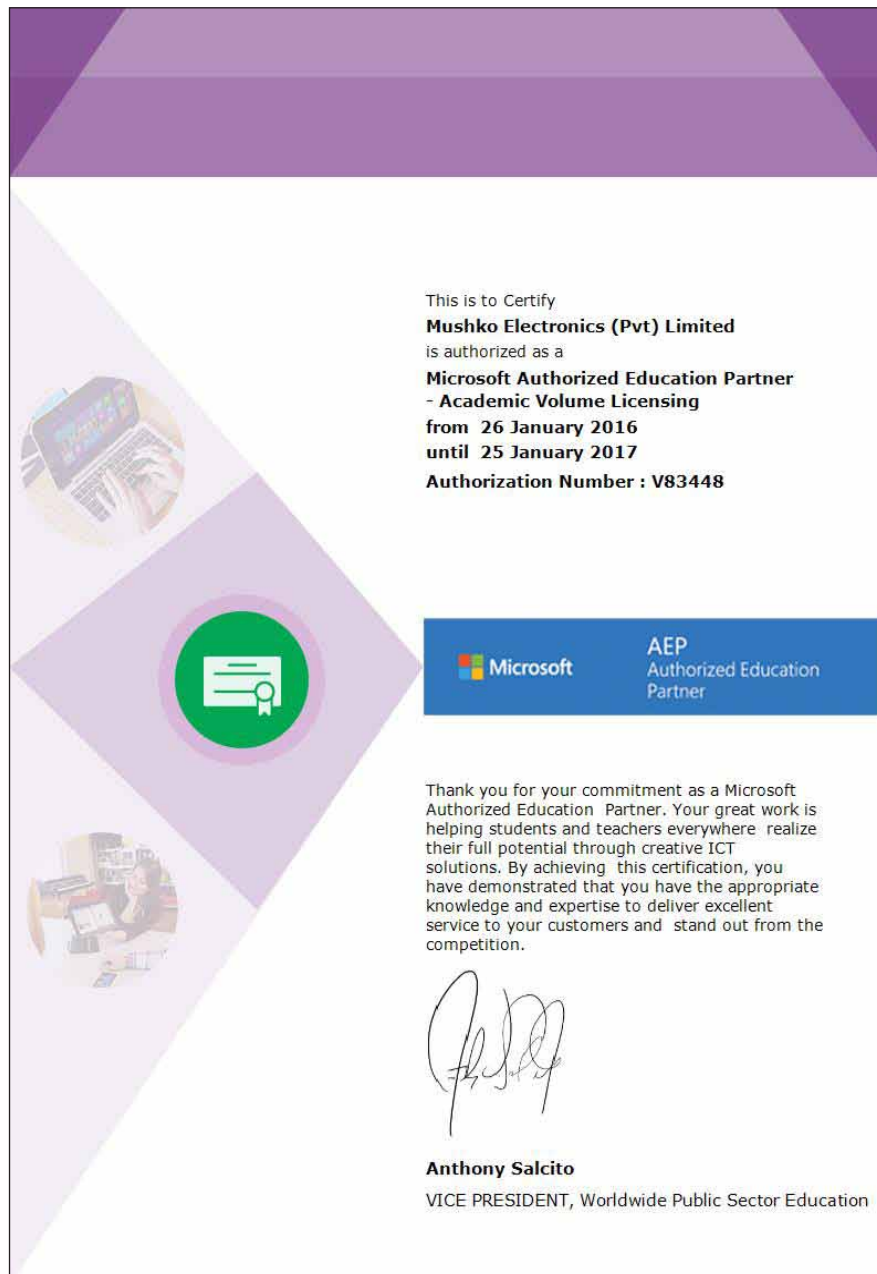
This is to Certify
**Mushko Electronics (Pvt) Limited**
is authorized as a
**Microsoft Authorized Education Partner - Academic Volume Licensing**
**from 26 January 2016**
**until 25 January 2017**
**Authorization Number : V83448**

Microsoft

AEP
Authorized Education Partner

Thank you for your commitment as a Microsoft Authorized Education Partner. Your great work is helping students and teachers everywhere realize their full potential through creative ICT solutions. By achieving this certification, you have demonstrated that you have the appropriate knowledge and expertise to deliver excellent service to your customers and stand out from the competition.

**Anthony Salcito**
VICE PRESIDENT, Worldwide Public Sector Education